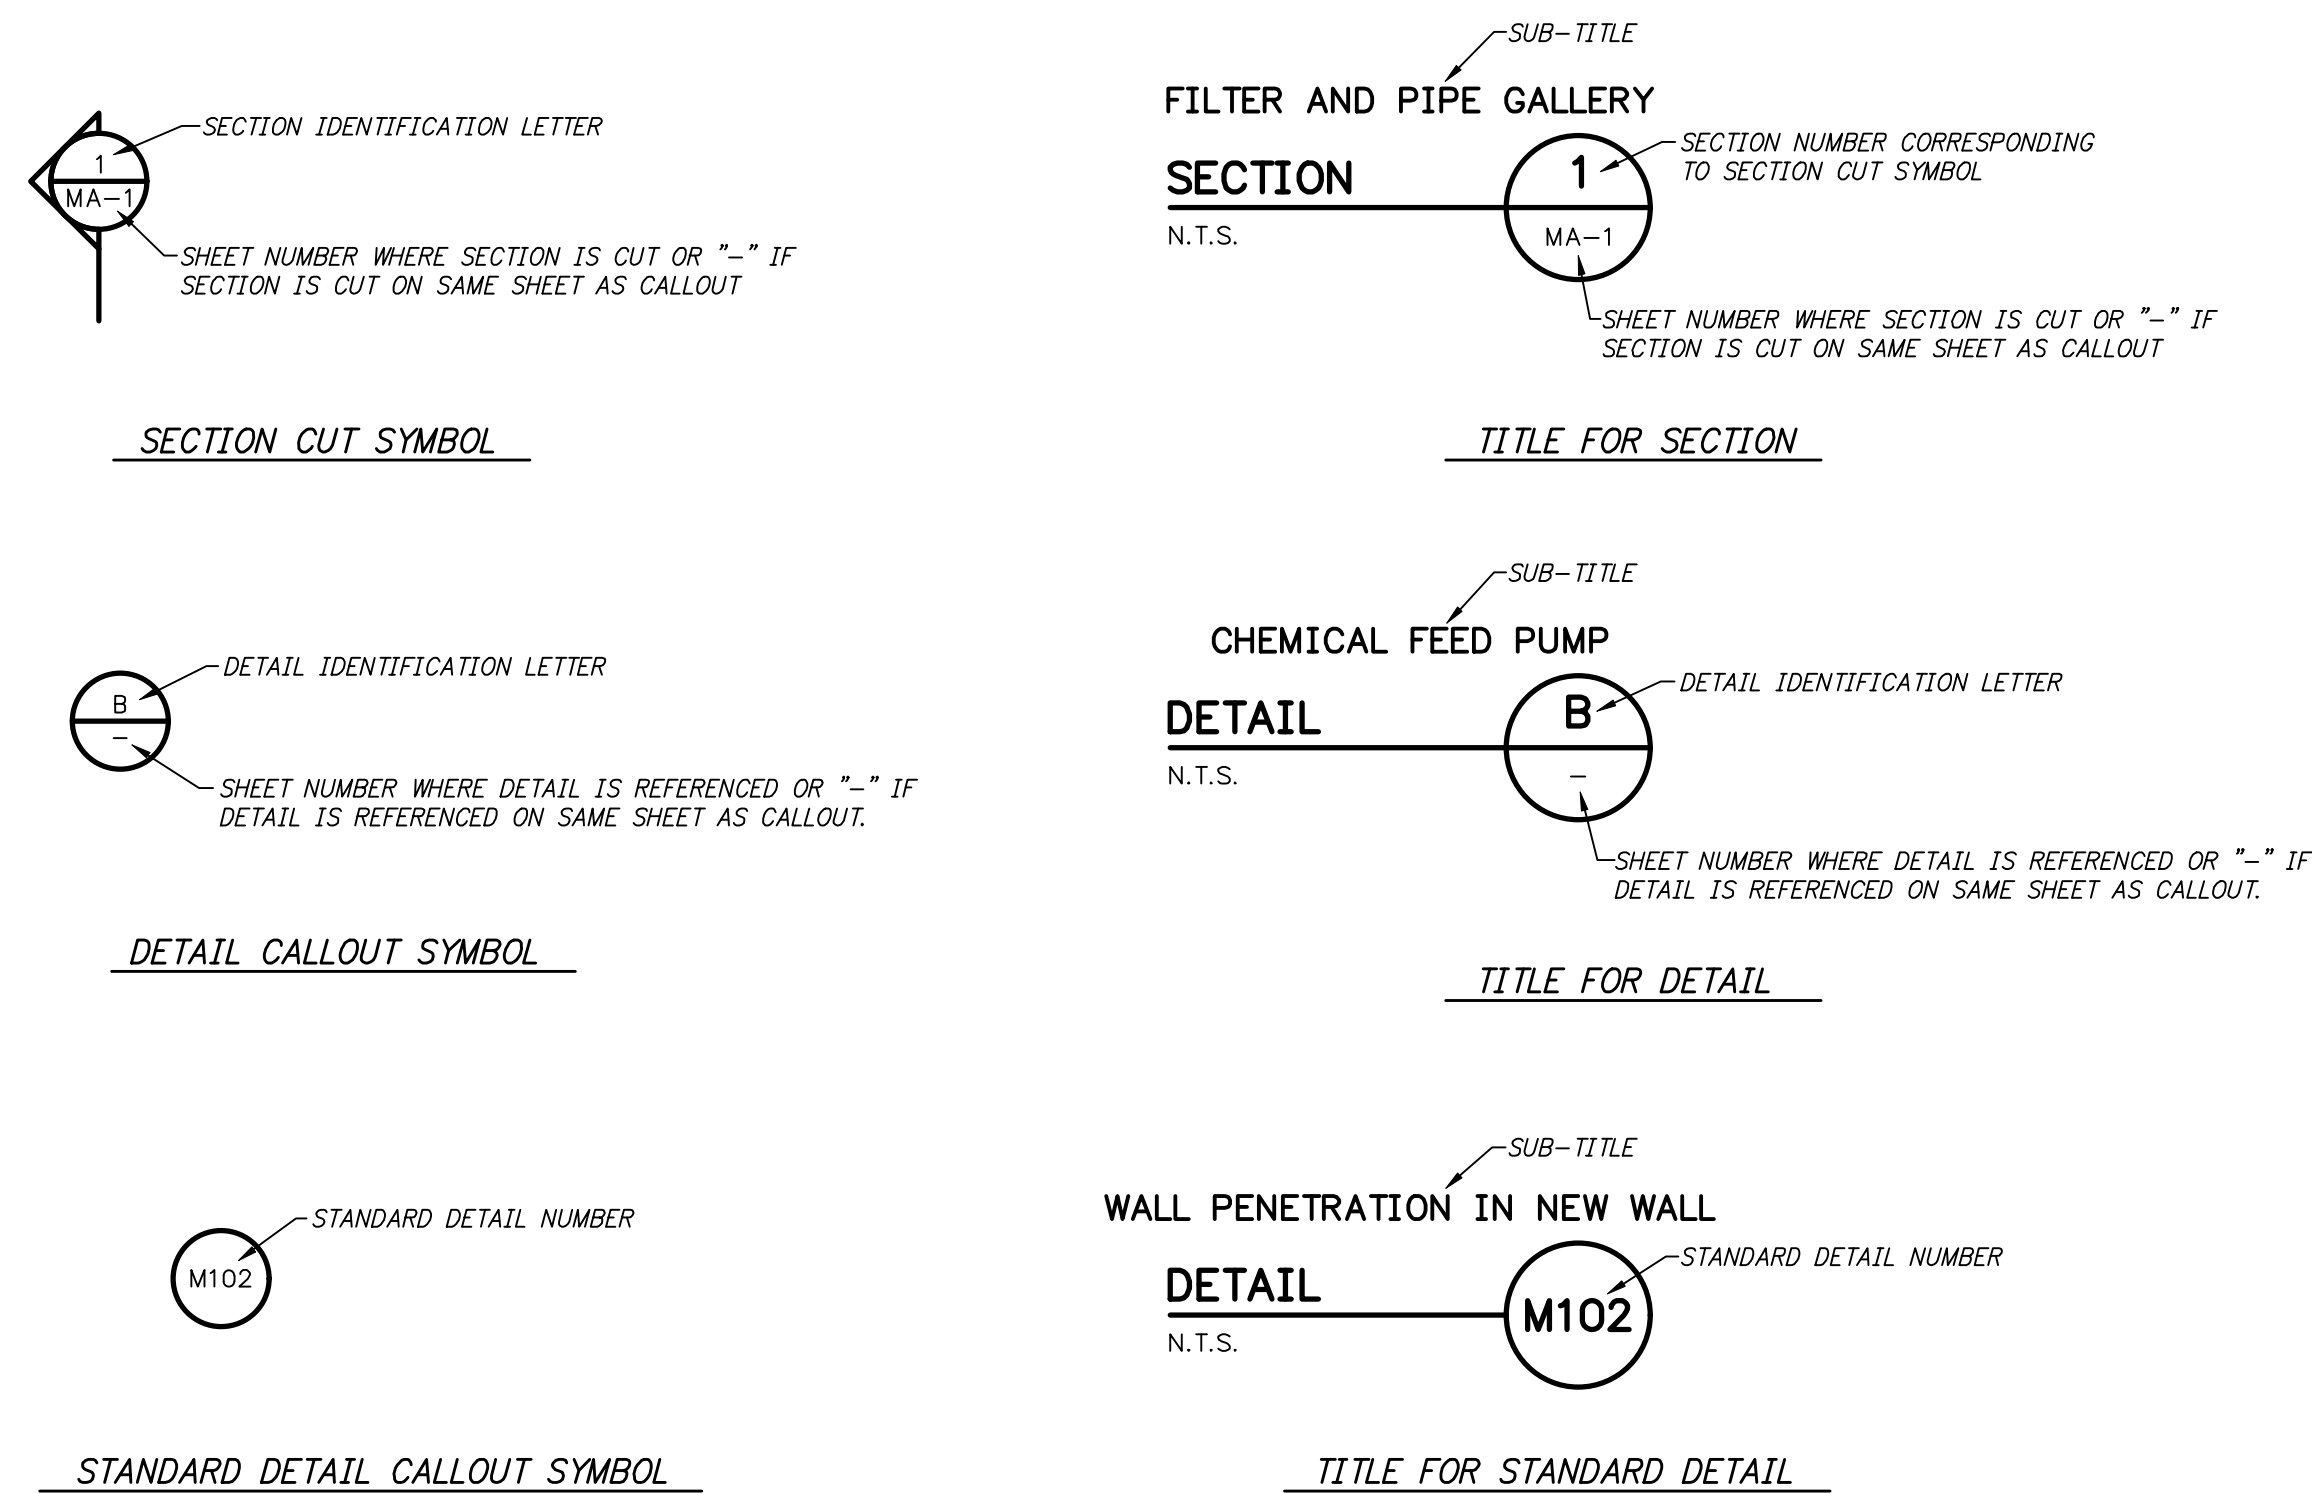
SECTION IDENTIFICATION LETTER

1

MA–1

SHEET NUMBER WHERE SECTION IS CUT OR "–" IF SECTION IS CUT ON SAME SHEET AS CALLOUT

SECTION CUT SYMBOL

SUB–TITLE

FILTER AND PIPE GALLERY

SECTION

N.T.S.

1

MA–1

SECTION NUMBER CORRESPONDING TO SECTION CUT SYMBOL

SHEET NUMBER WHERE SECTION IS CUT OR "–" IF SECTION IS CUT ON SAME SHEET AS CALLOUT

TITLE FOR SECTION

DETAIL IDENTIFICATION LETTER

B

–

SHEET NUMBER WHERE DETAIL IS REFERENCED OR "–" IF DETAIL IS REFERENCED ON SAME SHEET AS CALLOUT.

DETAIL CALLOUT SYMBOL

SUB–TITLE

CHEMICAL FEED PUMP

DETAIL

N.T.S.

B

–

DETAIL IDENTIFICATION LETTER

SHEET NUMBER WHERE DETAIL IS REFERENCED OR "–" IF DETAIL IS REFERENCED ON SAME SHEET AS CALLOUT.

TITLE FOR DETAIL

STANDARD DETAIL NUMBER

M102

STANDARD DETAIL CALLOUT SYMBOL

SUB–TITLE

WALL PENETRATION IN NEW WALL

DETAIL

N.T.S.

M102

STANDARD DETAIL NUMBER

TITLE FOR STANDARD DETAIL